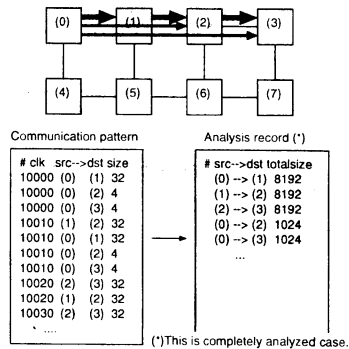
(0)
(1)
(2)
(3)
(4)
(5)
(6)
(7)

Communication pattern

| # clk | src-->dst | size |
|---|---|---|
| 10000 | (0) (1) | 32 |
| 10000 | (0) (2) | 4 |
| 10000 | (0) (3) | 4 |
| 10010 | (1) (2) | 32 |
| 10010 | (0) (1) | 32 |
| 10010 | (0) (2) | 4 |
| 10010 | (0) (3) | 4 |
| 10020 | (2) (3) | 32 |
| 10020 | (1) (2) | 32 |
| 10030 | (2) (3) | 32 |

....

Analysis record (*)

| # src-->dst | totalsize |
|---|---|
| (0) --> (1) | 8192 |
| (1) --> (2) | 8192 |
| (2) --> (3) | 8192 |
| (0) --> (2) | 1024 |
| (0) --> (3) | 1024 |

...

(*)This is completely analyzed case.